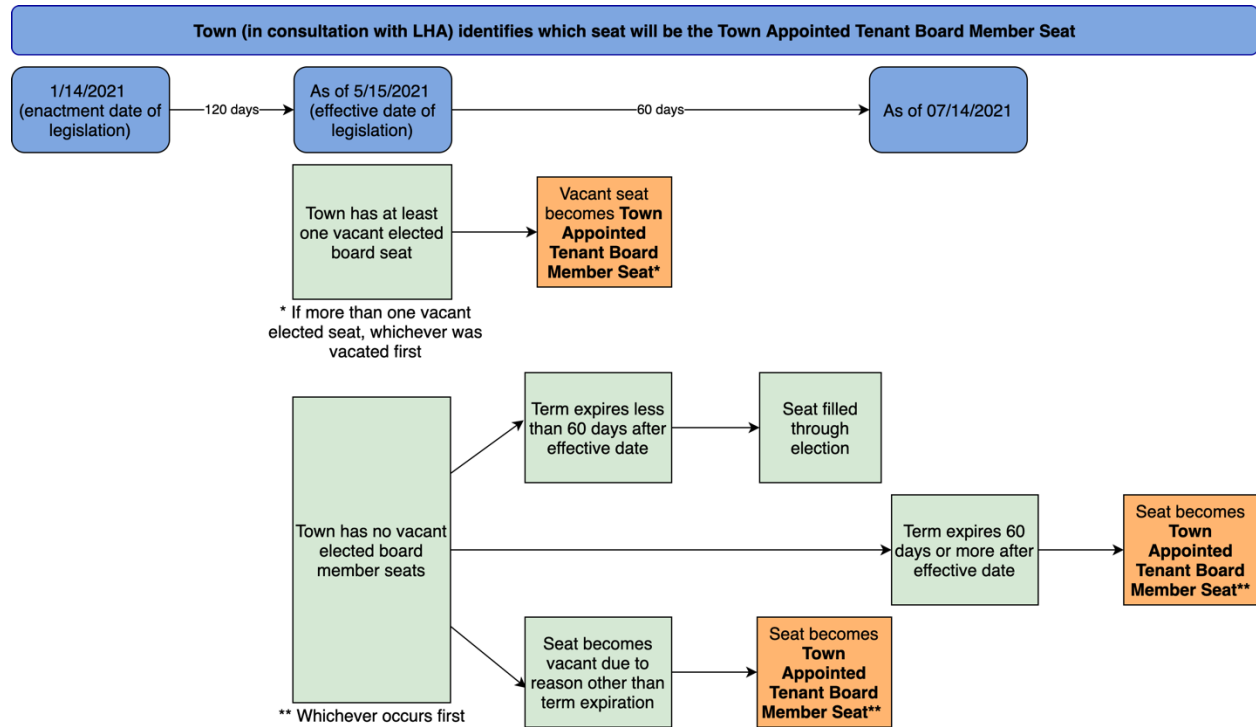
**Town (in consultation with LHA) identifies which seat will be the Town Appointed Tenant Board Member Seat**

1/14/2021 (enactment date of legislation)

120 days

As of 5/15/2021 (effective date of legislation)

60 days

As of 07/14/2021

Town has at least one vacant elected board seat

Vacant seat becomes **Town Appointed Tenant Board Member Seat***

* If more than one vacant elected seat, whichever was vacated first

Town has no vacant elected board member seats

Term expires less than 60 days after effective date

Seat filled through election

Term expires 60 days or more after effective date

Seat becomes **Town Appointed Tenant Board Member Seat****

Seat becomes vacant due to reason other than term expiration

Seat becomes **Town Appointed Tenant Board Member Seat****

** Whichever occurs first